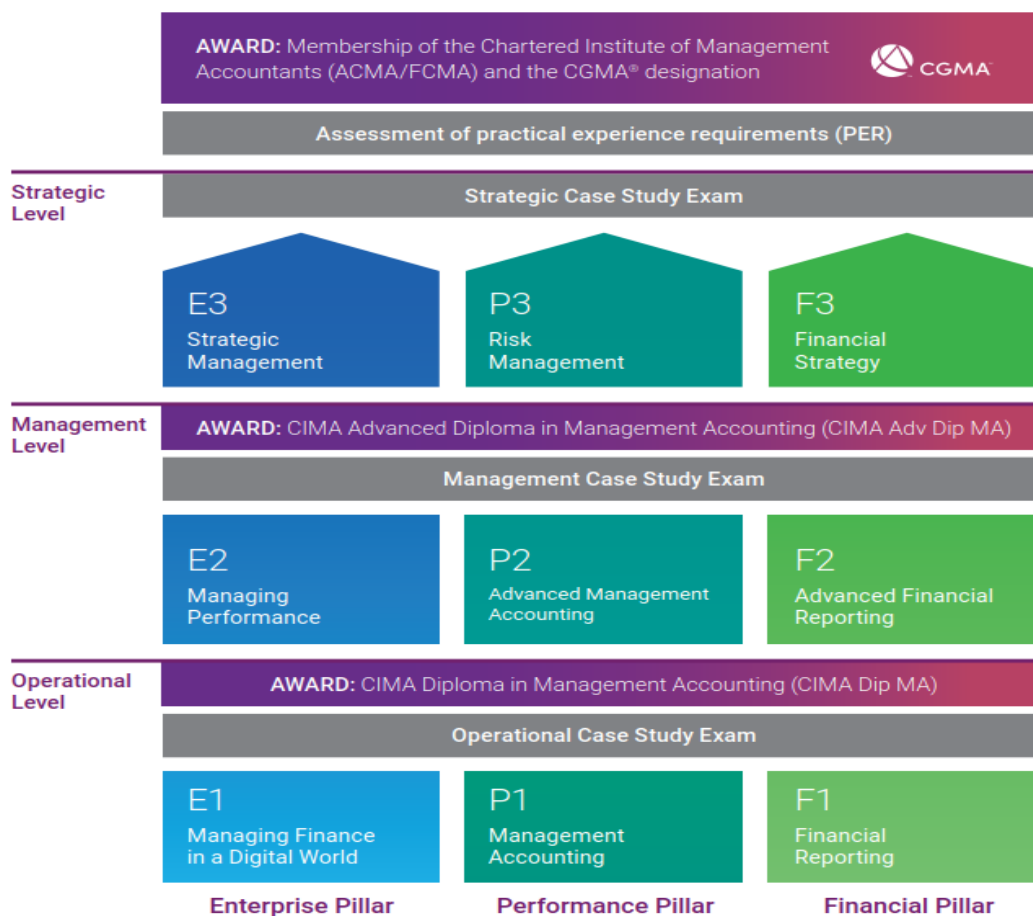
AWARD: Membership of the Chartered Institute of Management Accountants (ACMA/FCMA) and the CGMA® designation

CGMA

Assessment of practical experience requirements (PER)

Strategic Level

Strategic Case Study Exam

E3
Strategic Management

P3
Risk Management

F3
Financial Strategy

Management Level

AWARD: CIMA Advanced Diploma in Management Accounting (CIMA Adv Dip MA)

Management Case Study Exam

E2
Managing Performance

P2
Advanced Management Accounting

F2
Advanced Financial Reporting

Operational Level

AWARD: CIMA Diploma in Management Accounting (CIMA Dip MA)

Operational Case Study Exam

E1
Managing Finance in a Digital World

P1
Management Accounting

F1
Financial Reporting

Enterprise Pillar

Performance Pillar

Financial Pillar